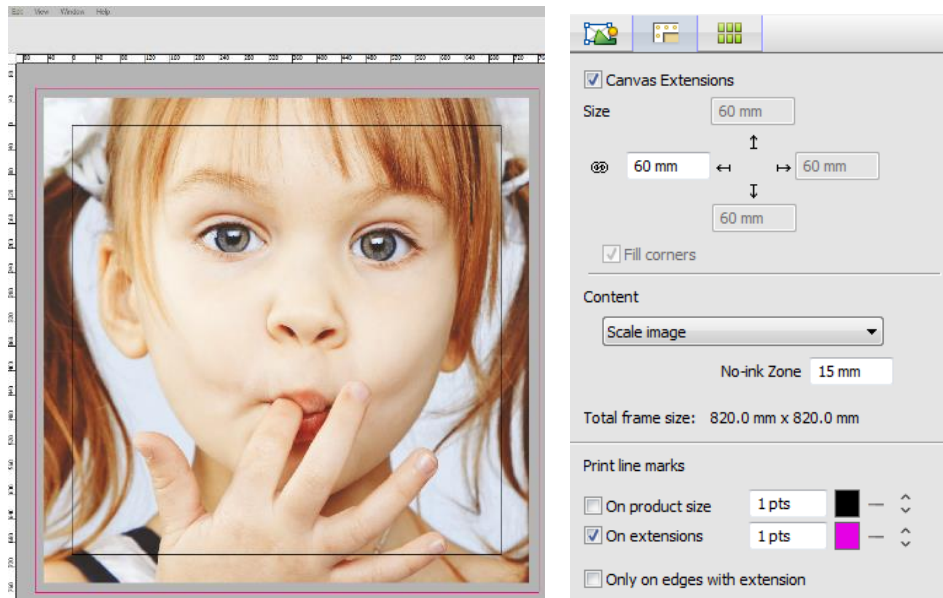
Edit View Window Help

Canvas Extensions

Size

60 mm

60 mm

60 mm

60 mm

Fill corners

Content

Scale image

No-ink Zone 15 mm

Total frame size: 820.0 mm x 820.0 mm

Print line marks

On product size 1 pts

On extensions 1 pts

Only on edges with extension